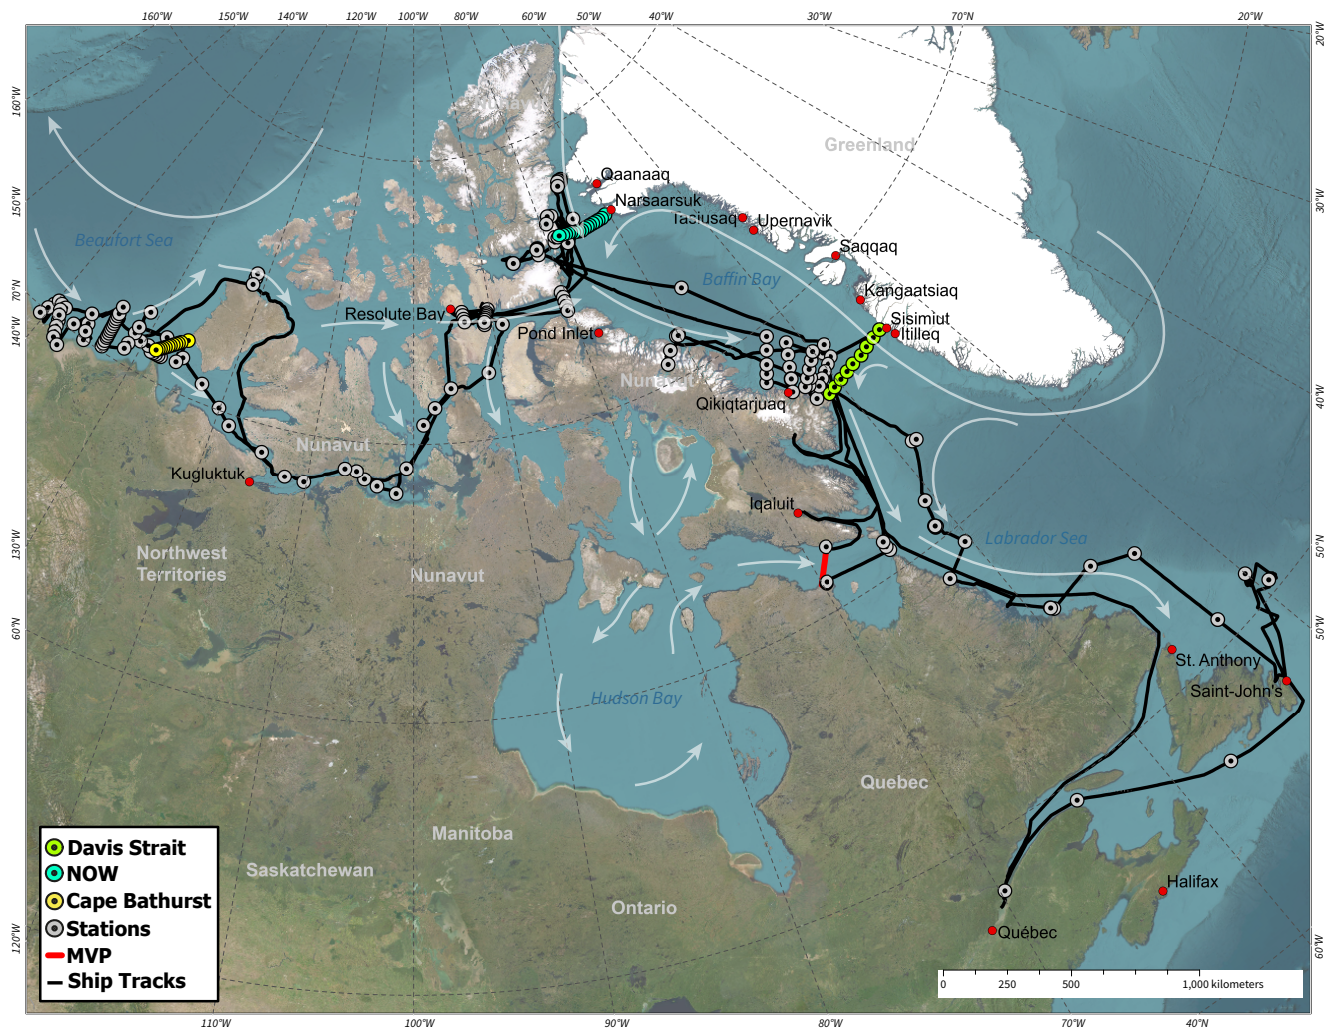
160°W 150°W 140°W 120°W 100°W 80°W 60°W 50°W 40°W 30°W 70°N 20°W

20°W
30°W
40°W
50°N
50°W
60°W

160°W
150°W
70°N
140°W
130°W
60°N
120°W

Greenland
Qaanaaq
Narsaarsuk
Tasiusaq
Upernavik
Saqqaq
Baffin Bay
Kangaatsiaq
Sisimiut
Itilleq
Beaufort Sea
Resolute Bay
Pond Inlet
Nunavut
Qikiqtarjuaq
Nunavut
Kugluktuk
Iqaluit
Labrador Sea
Northwest Territories
Nunavut
St. Anthony
Saint-John's
Hudson Bay
Quebec
Manitoba
Saskatchewan
Ontario
Halifax
Québec

Davis Strait
NOW
Cape Bathurst
Stations
MVP
Ship Tracks

0 250 500 1,000 kilometers

110°W 100°W 90°W 80°W 70°W 40°N